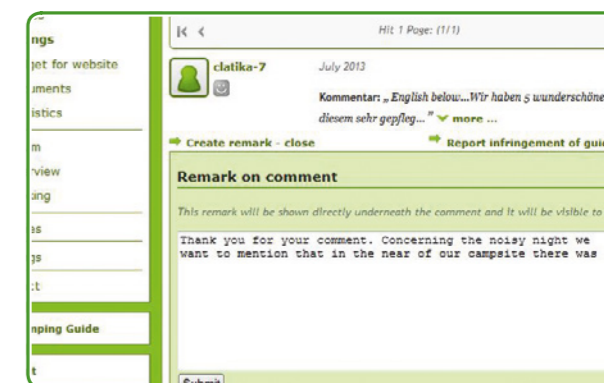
ngs
get for website
uments
istics
m
rview
ting
es
gs
t
mping Guide
t

Hit 1 Page: (1/1)

clatika-7
July 2013
Kommentar: „ English below...Wir haben 5 wunderschöne
diesem sehr gepfleg..." more ...

Create remark - close
Report infringement of gui

Remark on comment
This remark will be shown directly underneath the comment and it will be visible to

Thank you for your comment. Concerning the noisy night we want to mention that in the near of our campsite there was

Submit